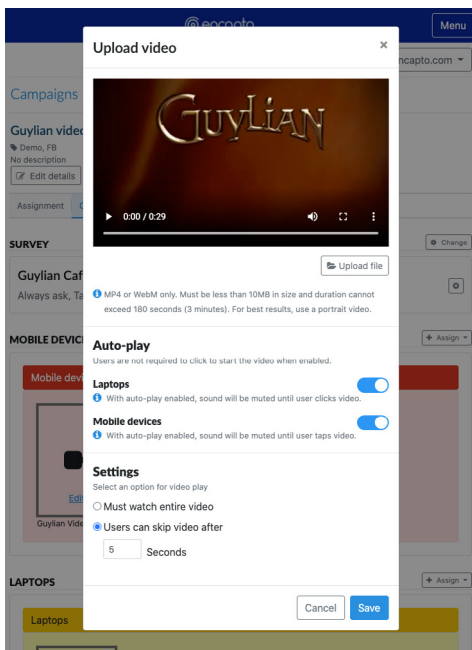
encapto

Menu

ncapto.com

Campaigns

Guylian vide

Demo, FB

No description

Edit details

Assignment

SURVEY

Change

Guylian Caf

Always ask, Ta

MOBILE DEVIC

Assign

Mobile dev

Edi

Guylian Vide

LAPTOPS

Assign

Laptops

Upload video

×

GUYLIAN

0:00 / 0:29

Upload file

MP4 or WebM only. Must be less than 10MB in size and duration cannot exceed 180 seconds (3 minutes). For best results, use a portrait video.

Auto-play

Users are not required to click to start the video when enabled.

Laptops

With auto-play enabled, sound will be muted until user clicks video.

Mobile devices

With auto-play enabled, sound will be muted until user taps video.

Settings

Select an option for video play

Must watch entire video

Users can skip video after

5 Seconds

Cancel

Save